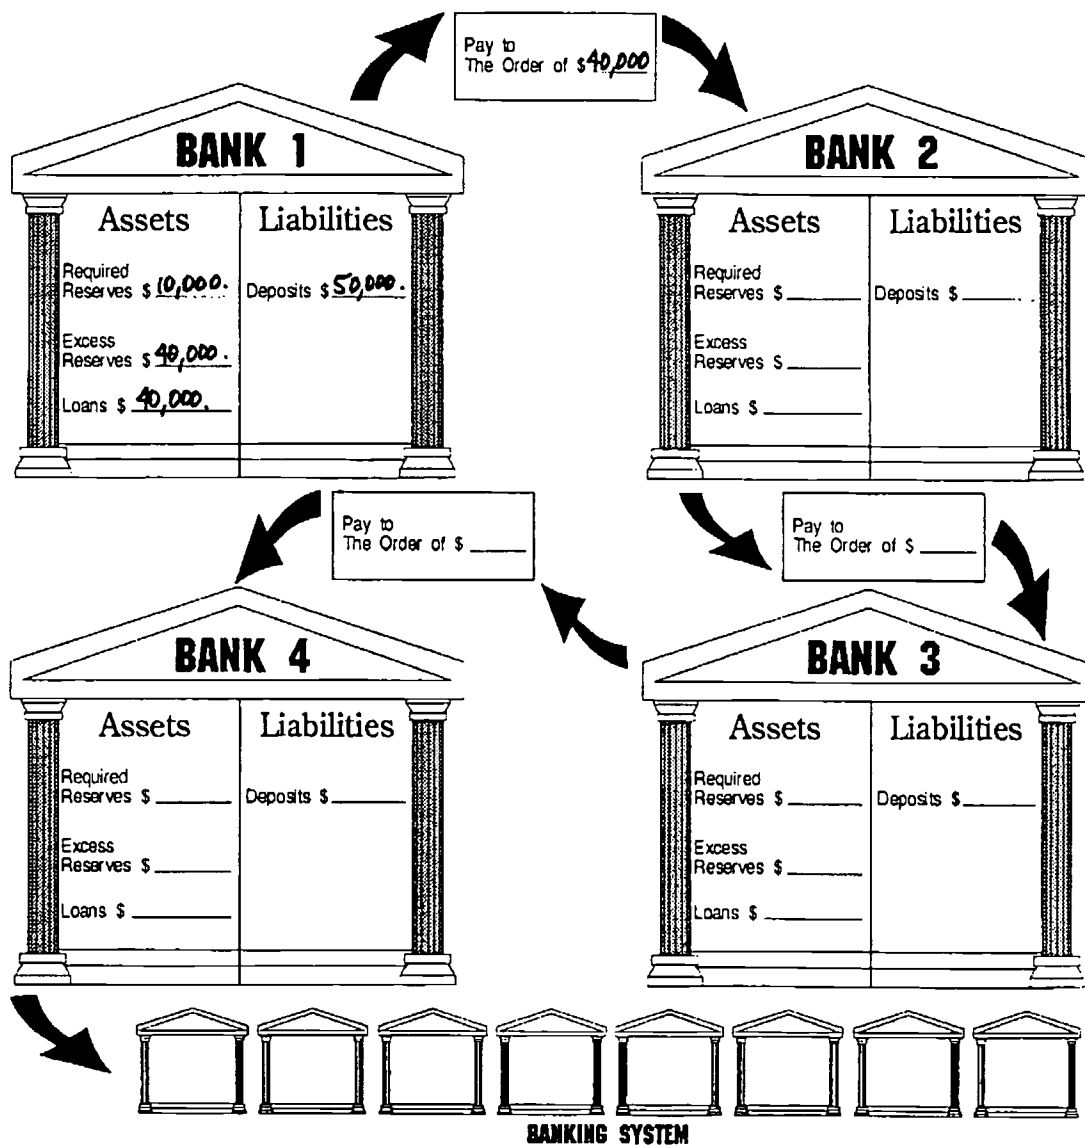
Pay to
The Order of $40,000

BANK 1

| Assets | Liabilities |
|---|---|
| Required Reserves $ 10,000. | Deposits $ 50,000. |
| Excess Reserves $ 40,000. | |
| Loans $ 40,000. | |

BANK 2

| Assets | Liabilities |
|---|---|
| Required Reserves $ ______ | Deposits $ ______ |
| Excess Reserves $ ______ | |
| Loans $ ______ | |

Pay to
The Order of $ ______

Pay to
The Order of $ ______

BANK 4

| Assets | Liabilities |
|---|---|
| Required Reserves $ ______ | Deposits $ ______ |
| Excess Reserves $ ______ | |
| Loans $ ______ | |

BANK 3

| Assets | Liabilities |
|---|---|
| Required Reserves $ ______ | Deposits $ ______ |
| Excess Reserves $ ______ | |
| Loans $ ______ | |

BANKING SYSTEM